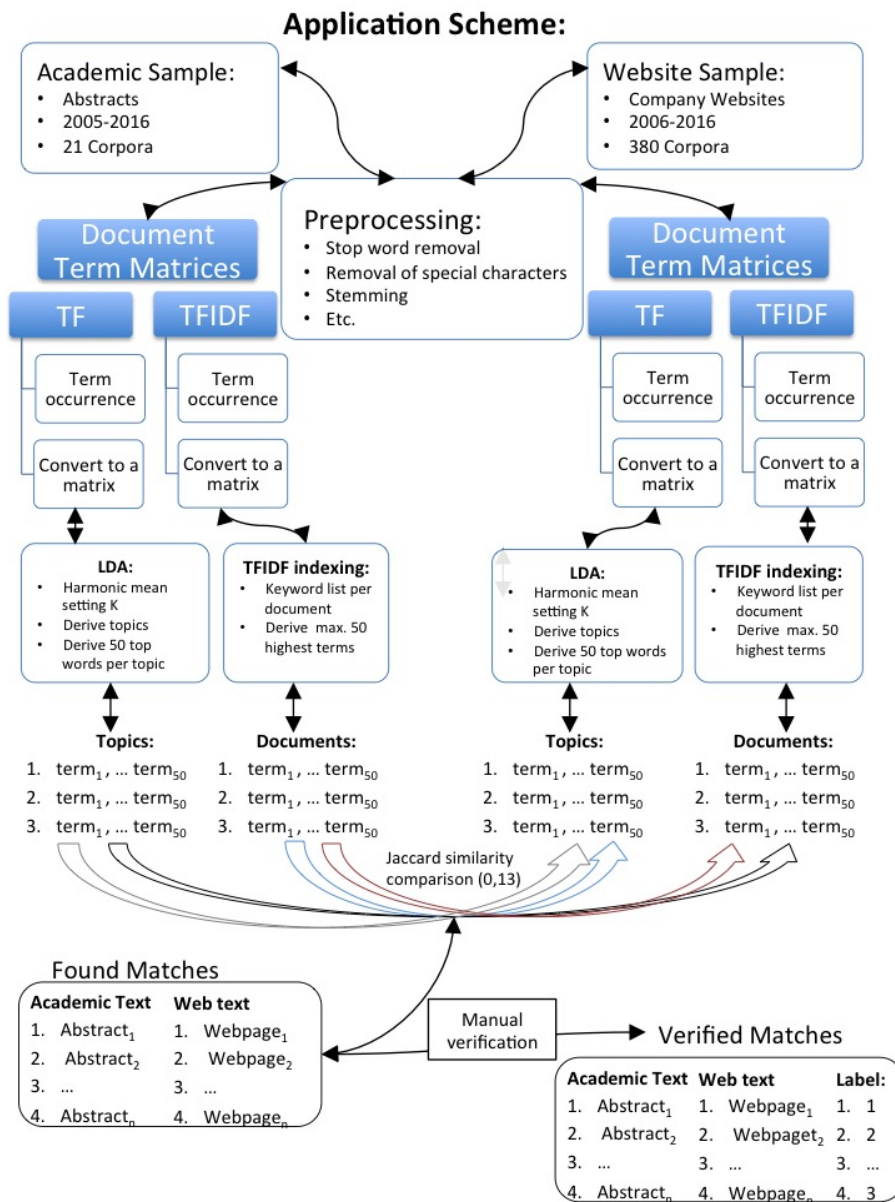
Application Scheme:

Academic Sample:
- Abstracts
- 2005-2016
- 21 Corpora

Website Sample:
- Company Websites
- 2006-2016
- 380 Corpora

Preprocessing:
- Stop word removal
- Removal of special characters
- Stemming
- Etc.

Document Term Matrices

TF

TFIDF

Term occurrence

Convert to a matrix

Term occurrence

Convert to a matrix

Document Term Matrices

TF

TFIDF

Term occurrence

Convert to a matrix

Term occurrence

Convert to a matrix

LDA:
- Harmonic mean setting K
- Derive topics
- Derive 50 top words per topic

TFIDF indexing:
- Keyword list per document
- Derive max. 50 highest terms

LDA:
- Harmonic mean setting K
- Derive topics
- Derive 50 top words per topic

TFIDF indexing:
- Keyword list per document
- Derive max. 50 highest terms

Topics:
1. $term_1$, … $term_{50}$
2. $term_1$, … $term_{50}$
3. $term_1$, … $term_{50}$

Documents:
1. $term_1$, … $term_{50}$
2. $term_1$, … $term_{50}$
3. $term_1$, … $term_{50}$

Topics:
1. $term_1$, … $term_{50}$
2. $term_1$, … $term_{50}$
3. $term_1$, … $term_{50}$

Documents:
1. $term_1$, … $term_{50}$
2. $term_1$, … $term_{50}$
3. $term_1$, … $term_{50}$

Jaccard similarity comparison (0,13)

Found Matches

| Academic Text | Web text |
|---|---|
| 1. $Abstract_1$ | 1. $Webpage_1$ |
| 2. $Abstract_2$ | 2. $Webpage_2$ |
| 3. … | 3. … |
| 4. $Abstract_n$ | 4. $Webpage_n$ |

Manual verification

Verified Matches

| Academic Text | Web text | Label: |
|---|---|---|
| 1. $Abstract_1$ | 1. $Webpage_1$ | 1. 1 |
| 2. $Abstract_2$ | 2. $Webpaget_2$ | 2. 2 |
| 3. … | 3. … | 3. … |
| 4. $Abstract_n$ | 4. $Webpage_n$ | 4. 3 |